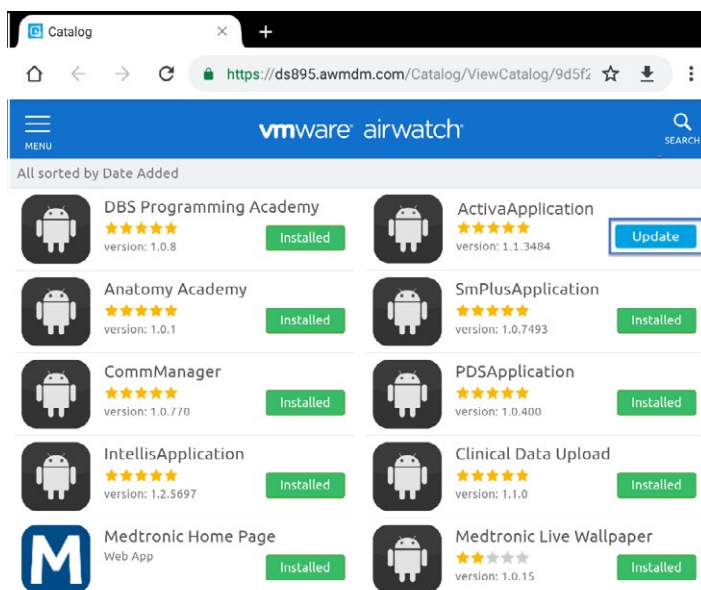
Catalog
https://ds895.awmdm.com/Catalog/ViewCatalog/9d5f2

MENU
vmware airwatch
SEARCH

All sorted by Date Added

DBS Programming Academy
version: 1.0.8
Installed

ActivaApplication
version: 1.1.3484
Update

Anatomy Academy
version: 1.0.1
Installed

SmPlusApplication
version: 1.0.7493
Installed

CommManager
version: 1.0.770
Installed

PDSApplication
version: 1.0.400
Installed

IntellisApplication
version: 1.2.5697
Installed

Clinical Data Upload
version: 1.1.0
Installed

M
Medtronic Home Page
Web App
Installed

Medtronic Live Wallpaper
version: 1.0.15
Installed